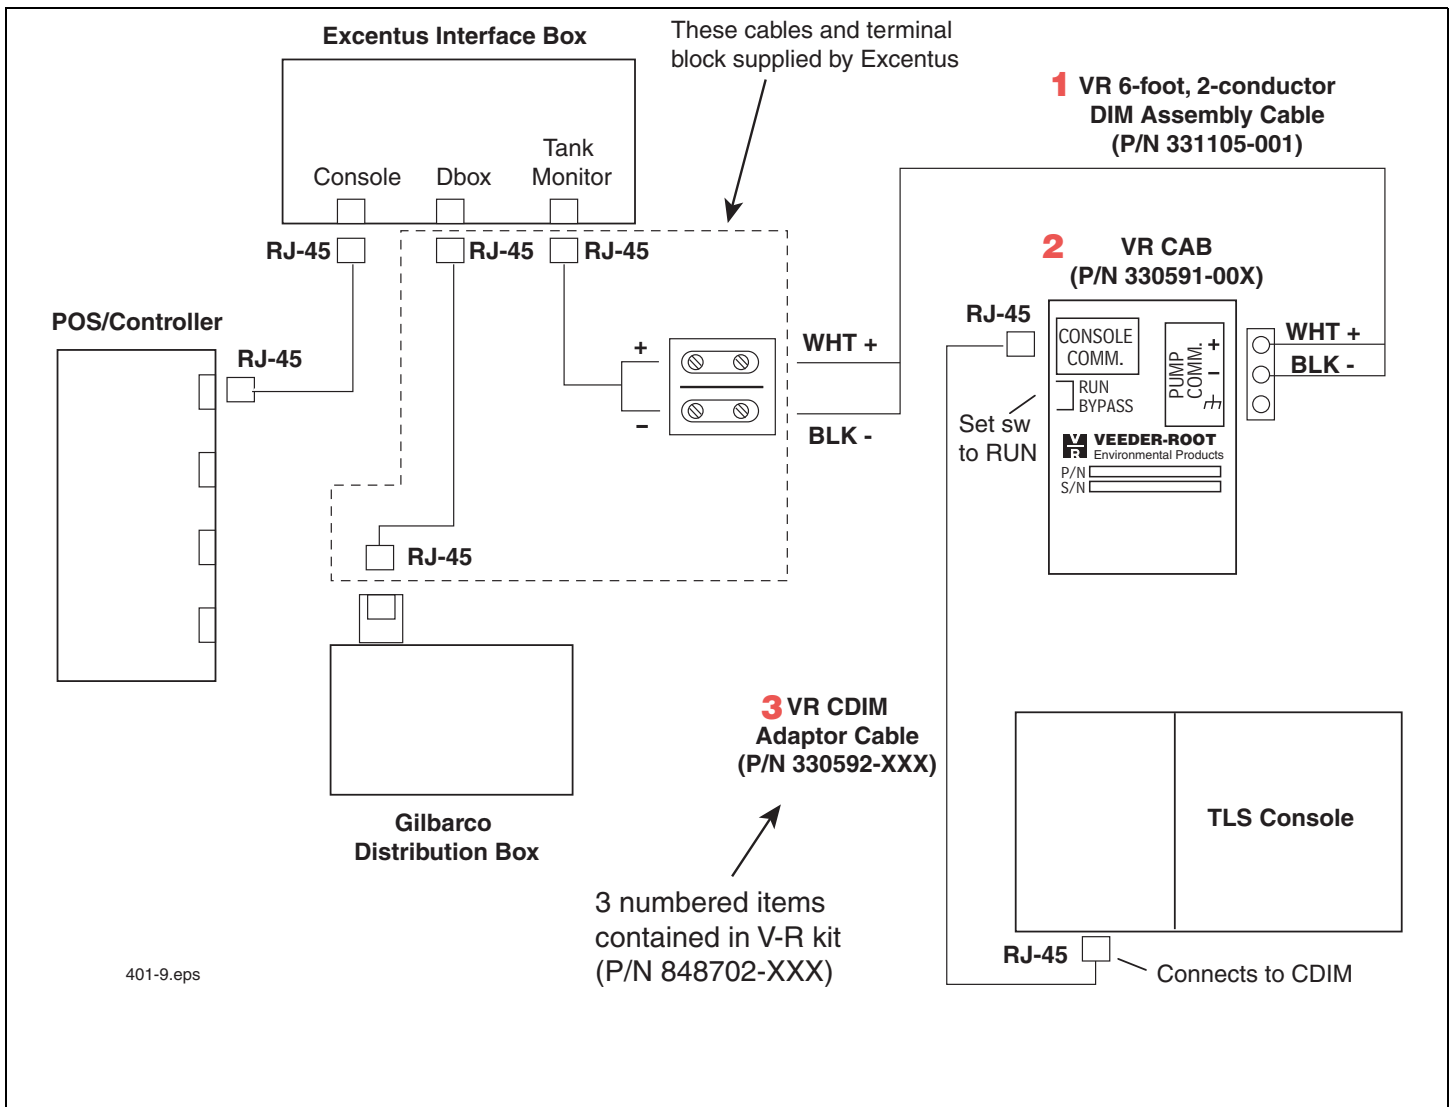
Excentus Interface Box

These cables and terminal block supplied by Excentus

1 VR 6-foot, 2-conductor DIM Assembly Cable (P/N 331105-001)

Console

Dbox

Tank Monitor

RJ-45

RJ-45

RJ-45

2 VR CAB (P/N 330591-00X)

POS/Controller

RJ-45

RJ-45

CONSOLE COMM.

PUMP COMM.

+

–

WHT +

WHT +

BLK -

+

–

RUN BYPASS

Set sw to RUN

BLK -

VEEDER-ROOT Environmental Products

P/N

S/N

RJ-45

3 VR CDIM Adaptor Cable (P/N 330592-XXX)

Gilbarco Distribution Box

TLS Console

3 numbered items contained in V-R kit (P/N 848702-XXX)

401-9.eps

RJ-45

Connects to CDIM